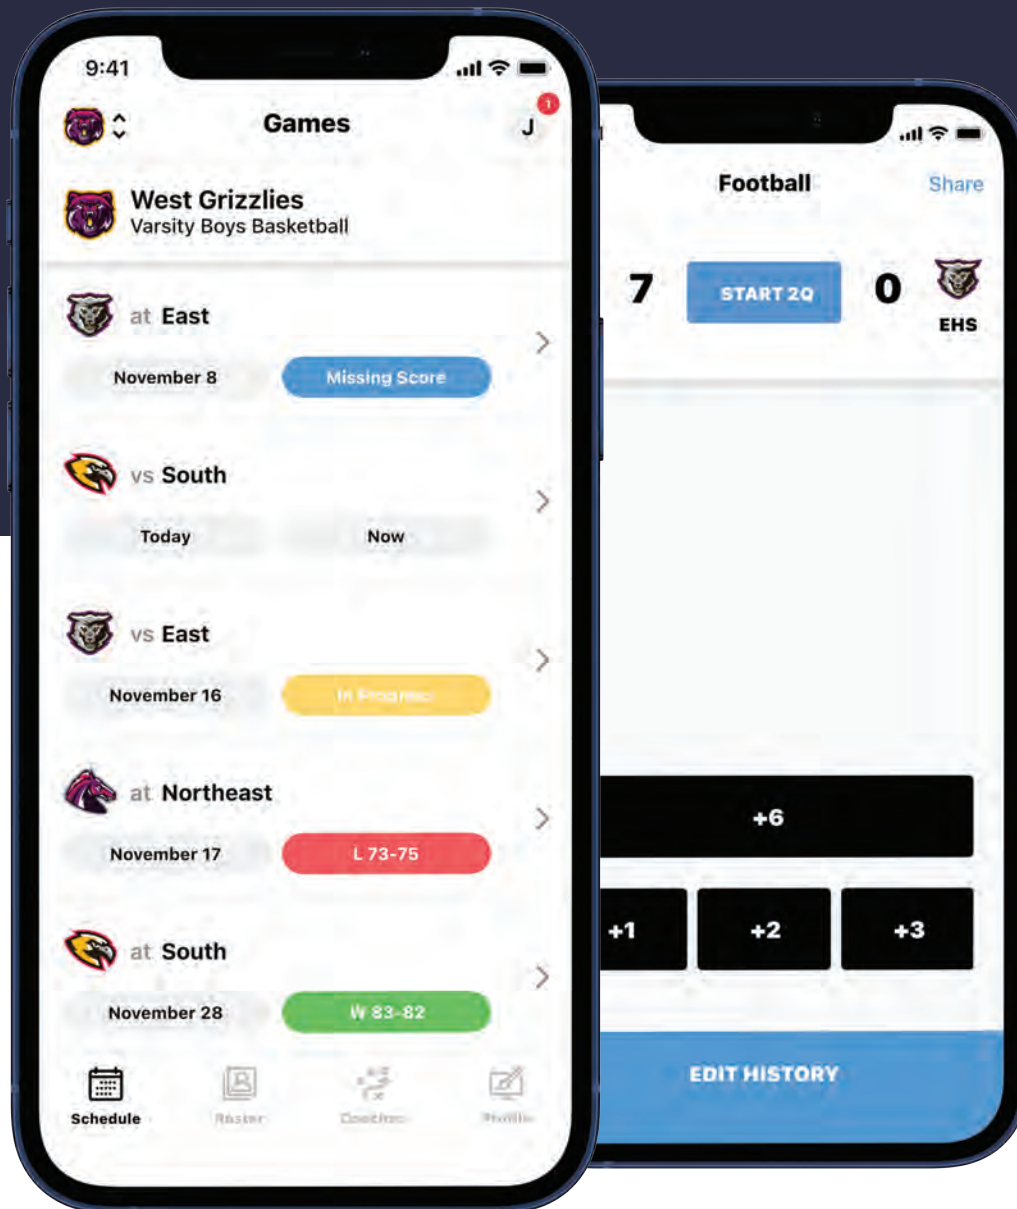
9:41

Games

J

1

West Grizzlies
Varsity Boys Basketball

at East

November 8

Missing Score

vs South

Today

Now

vs East

November 16

In Progress

at Northeast

November 17

L 73-75

at South

November 28

W 83-82

Schedule

Roster

Coaches

Profile

Football

Share

7

START 2Q

0

EHS

+6

+1

+2

+3

EDIT HISTORY